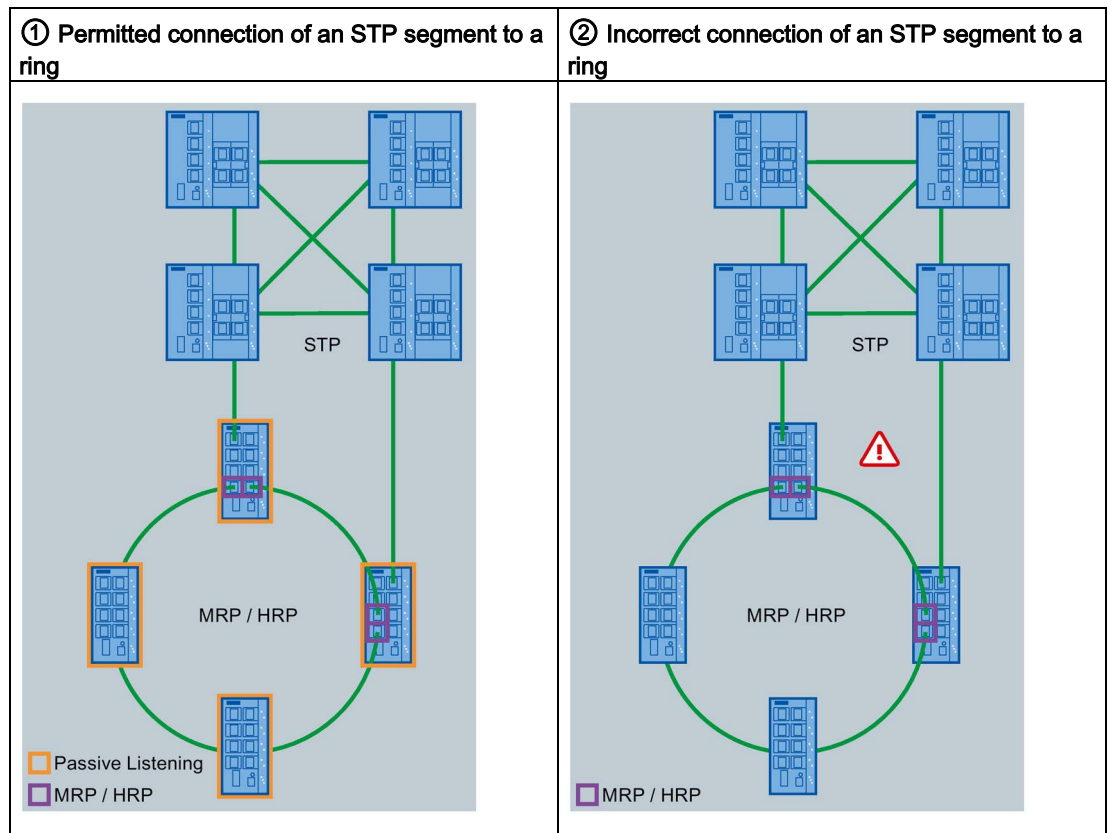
| ① Permitted connection of an STP segment to a ring | ② Incorrect connection of an STP segment to a ring |
|---|---|
| STP<br>MRP / HRP<br>Passive Listening<br>MRP / HRP | STP<br>MRP / HRP<br>MRP / HRP |